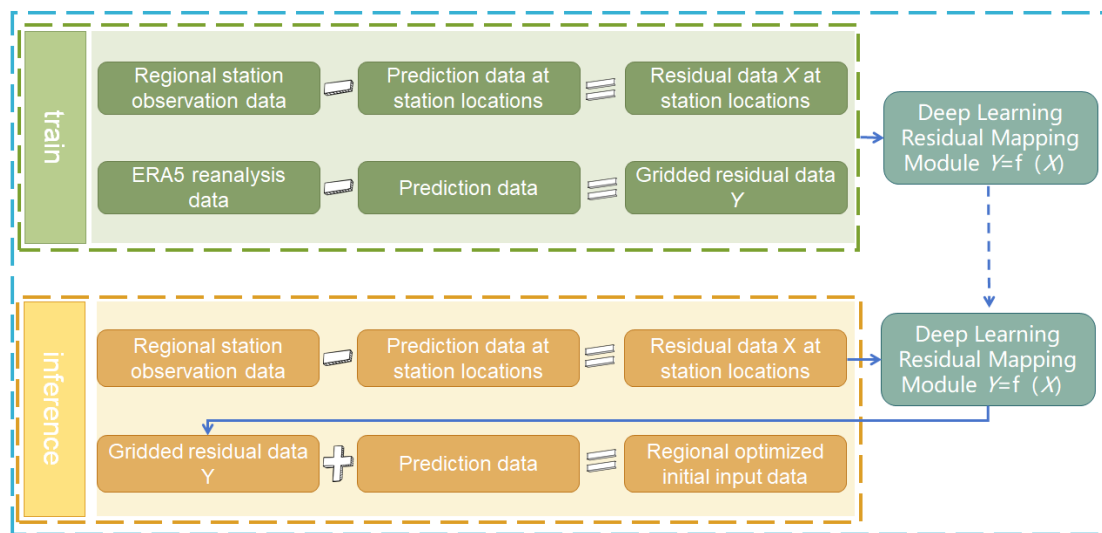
train

Regional station observation data − Prediction data at station locations = Residual data $X$ at station locations

ERA5 reanalysis data − Prediction data = Gridded residual data Y

Deep Learning Residual Mapping Module $Y$=f（$X$）

inference

Regional station observation data − Prediction data at station locations = Residual data X at station locations

Deep Learning Residual Mapping Module $Y$=f（$X$）

Gridded residual data Y + Prediction data = Regional optimized initial input data